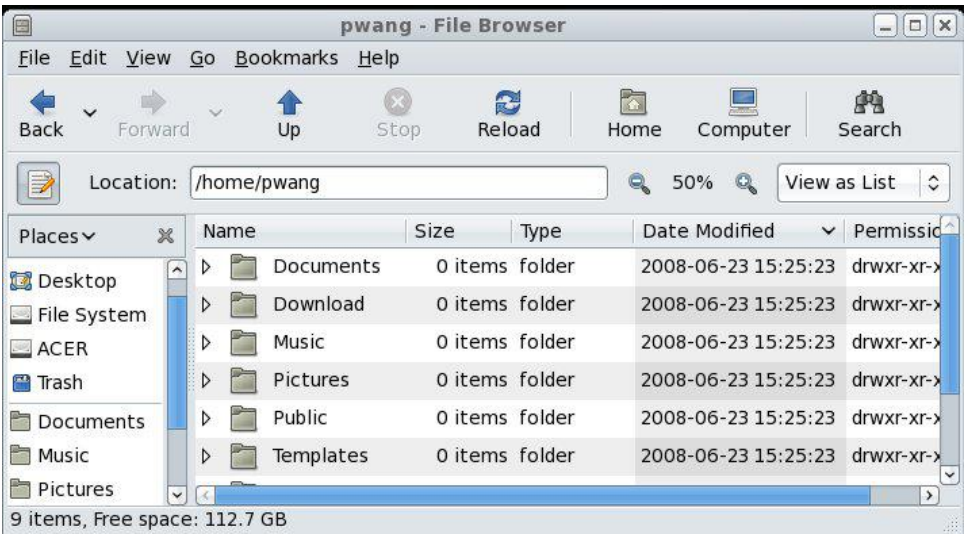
pwang - File Browser

File Edit View Go Bookmarks Help

Back Forward Up Stop Reload Home Computer Search

Location: /home/pwang 50% View as List

Places

Desktop
File System
ACER
Trash
Documents
Music
Pictures

| Name | Size | Type | Date Modified | Permissic |
|---|---|---|---|---|
| Documents | 0 items | folder | 2008-06-23 15:25:23 | drwxr-xr-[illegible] |
| Download | 0 items | folder | 2008-06-23 15:25:23 | drwxr-xr-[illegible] |
| Music | 0 items | folder | 2008-06-23 15:25:23 | drwxr-xr-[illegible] |
| Pictures | 0 items | folder | 2008-06-23 15:25:23 | drwxr-xr-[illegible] |
| Public | 0 items | folder | 2008-06-23 15:25:23 | drwxr-xr-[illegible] |
| Templates | 0 items | folder | 2008-06-23 15:25:23 | drwxr-xr-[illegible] |

9 items, Free space: 112.7 GB